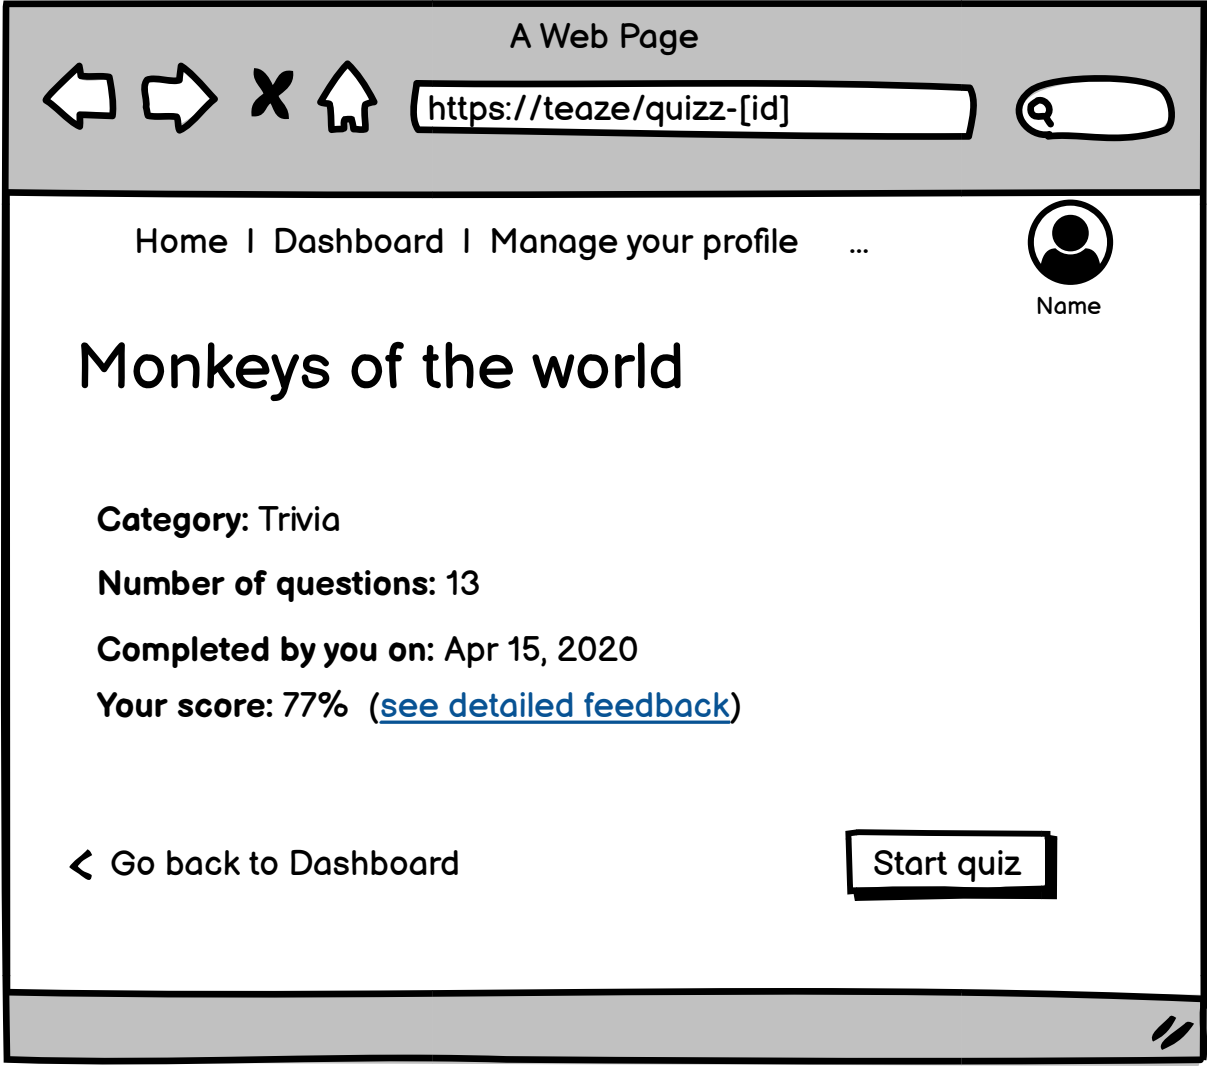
A Web Page

https://teaze/quizz-[id]

Home I Dashboard I Manage your profile ...

Name

Monkeys of the world

**Category:** Trivia

**Number of questions:** 13

**Completed by you on:** Apr 15, 2020

**Your score:** 77% (see detailed feedback)

Go back to Dashboard

Start quiz